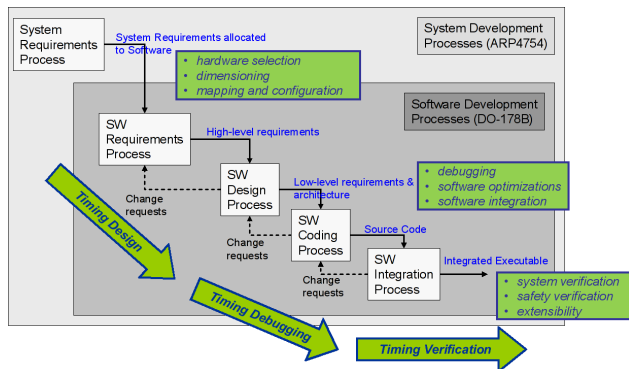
System Requirements Process

System Requirements allocated to Software

System Development Processes (ARP4754)

- hardware selection
- dimensioning
- mapping and configuration

Software Development Processes (DO-178B)

SW Requirements Process

High-level requirements

SW Design Process

Change requests

Low-level requirements & architecture

- debugging
- software optimizations
- software integration

SW Coding Process

Change requests

Source Code

SW Integration Process

Change requests

Integrated Executable

- system verification
- safety verification
- extensibility

Timing Design

Timing Debugging

Timing Verification